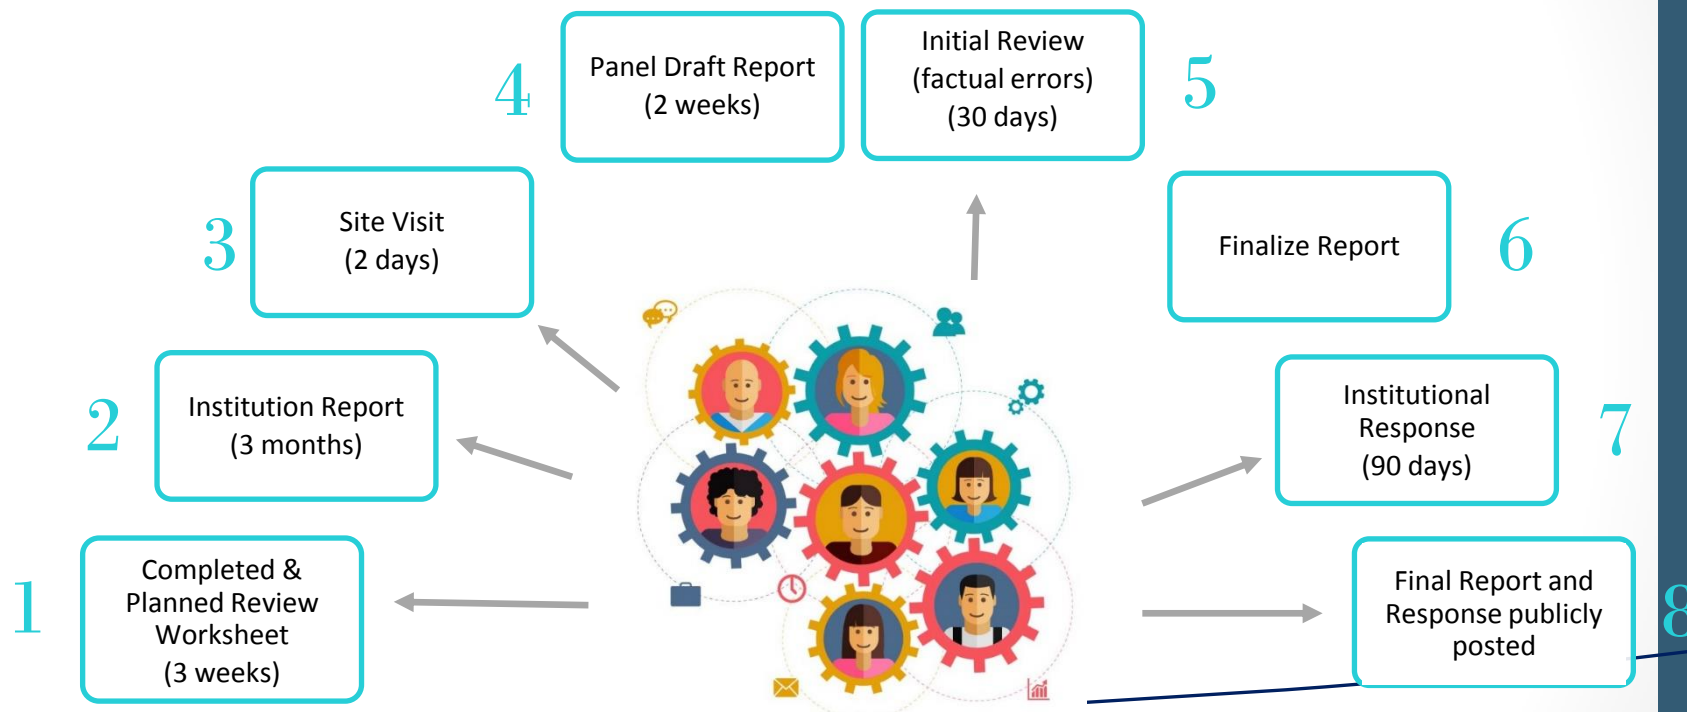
4

Panel Draft Report
(2 weeks)

Initial Review
(factual errors)
(30 days)

5

3

Site Visit
(2 days)

Finalize Report

6

2

Institution Report
(3 months)

Institutional
Response
(90 days)

7

1

Completed &
Planned Review
Worksheet
(3 weeks)

Final Report and
Response publicly
posted

8